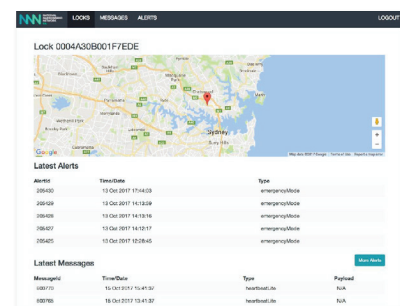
NNN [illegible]

LOCKS MESSAGES ALERTS LOGOUT

Lock 0004A30B001F7EDE

Sydney

Google

Map data ©2017 Google Terms of Use Report a map error

Latest Alerts

| AlertId | Time/Date | Type |
|---|---|---|
| 208430 | 13 Oct 2017 17:44:03 | emergencyMode |
| 208429 | 13 Oct 2017 14:13:09 | emergencyMode |
| 208428 | 13 Oct 2017 14:13:16 | emergencyMode |
| 208427 | 13 Oct 2017 14:12:17 | emergencyMode |
| 208425 | 13 Oct 2017 12:28:45 | emergencyMode |

More Alerts

Latest Messages

| MessageId | Time/Date | Type | Payload |
|---|---|---|---|
| 808770 | 15 Oct 2017 15:41:37 | heartbeatLite | N/A |
| 808768 | 15 Oct 2017 13:41:37 | heartbeatLite | N/A |